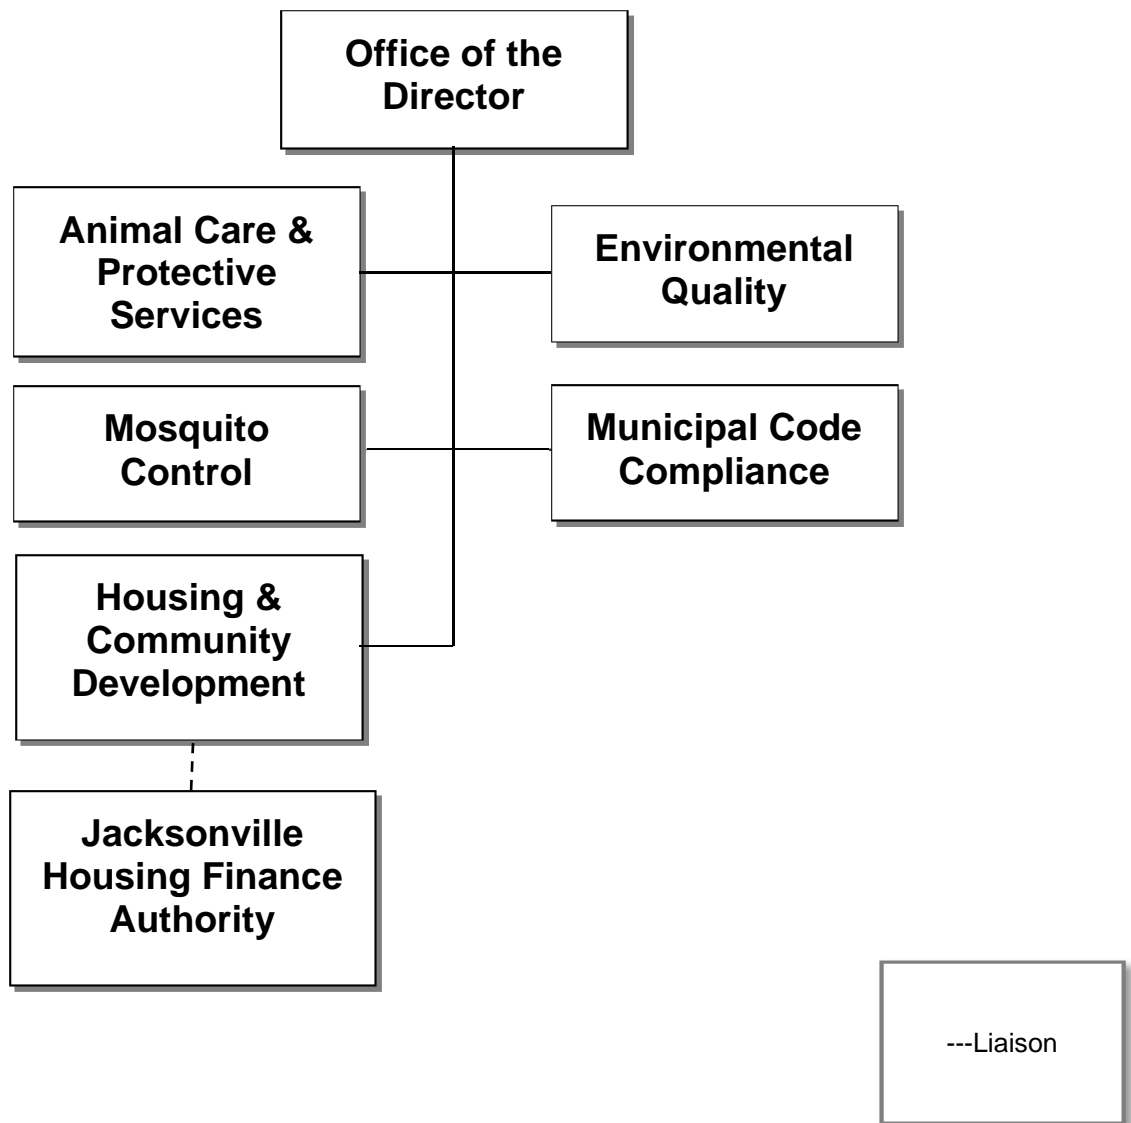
Office of the Director

Animal Care & Protective Services

Environmental Quality

Mosquito Control

Municipal Code Compliance

Housing & Community Development

Jacksonville Housing Finance Authority

---Liaison